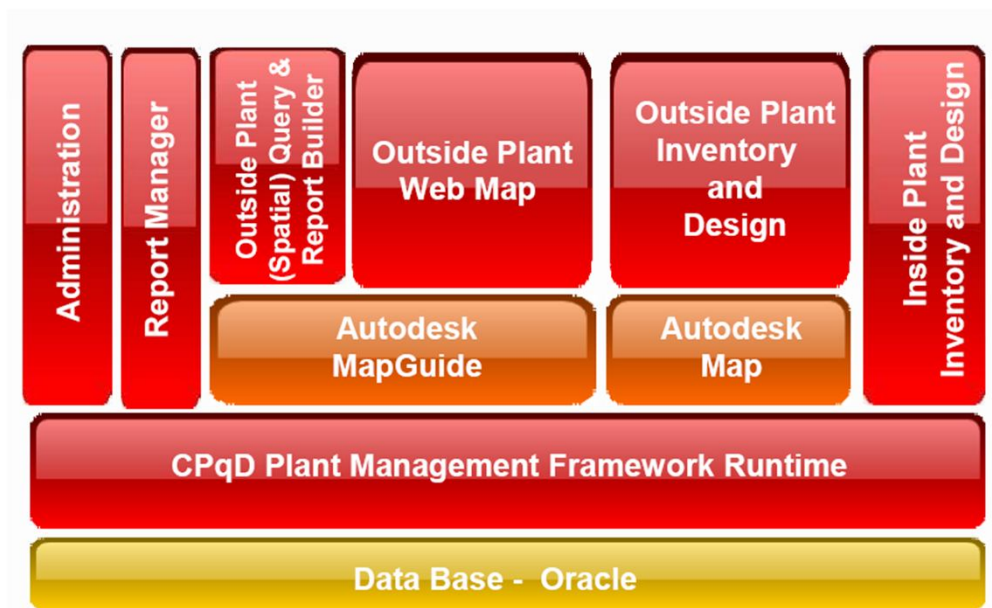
Administration

Report Manager

Outside Plant (Spatial) Query & Report Builder

Outside Plant Web Map

Outside Plant Inventory and Design

Inside Plant Inventory and Design

Autodesk MapGuide

Autodesk Map

CPqD Plant Management Framework Runtime

Data Base - Oracle